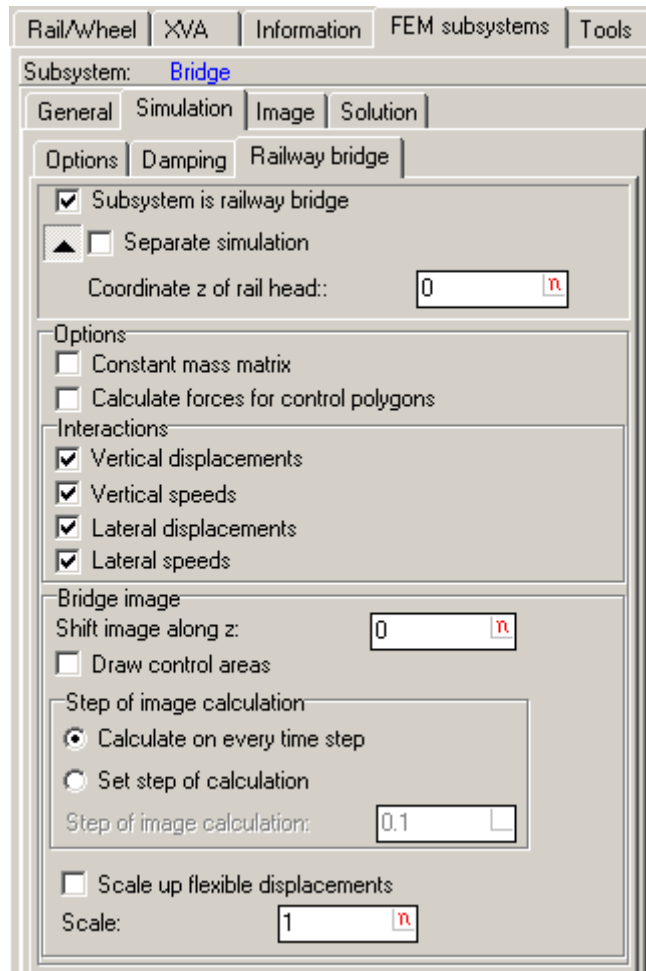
Rail/Wheel | XVA | Information | FEM subsystems | Tools

Subsystem: Bridge

General | Simulation | Image | Solution

Options | Damping | Railway bridge

☑ Subsystem is railway bridge

☐ Separate simulation

Coordinate z of rail head:: 0 n

Options

☐ Constant mass matrix

☐ Calculate forces for control polygons

Interactions

☑ Vertical displacements

☑ Vertical speeds

☑ Lateral displacements

☑ Lateral speeds

Bridge image

Shift image along z: 0 n

☐ Draw control areas

Step of image calculation

◉ Calculate on every time step

○ Set step of calculation

Step of image calculation: 0.1

☐ Scale up flexible displacements

Scale: 1 n